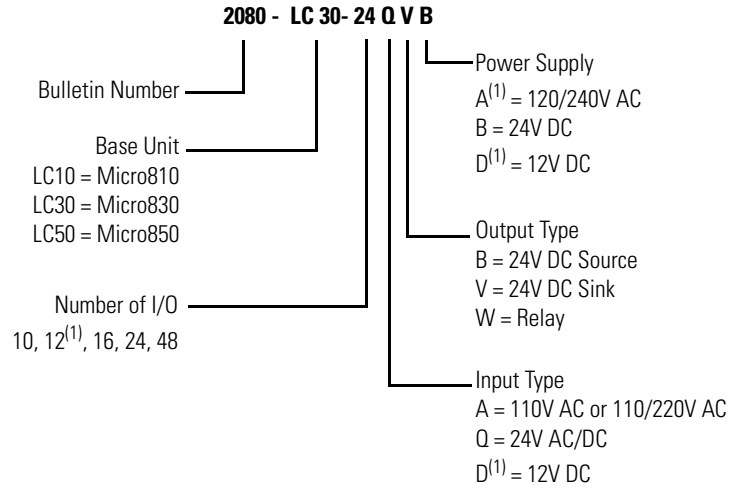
2080 - LC 30- 24 Q V B

Bulletin Number

Base Unit
LC10 = Micro810
LC30 = Micro830
LC50 = Micro850

Number of I/O
10, 12$^{(1)}$, 16, 24, 48

Power Supply
A$^{(1)}$ = 120/240V AC
B = 24V DC
D$^{(1)}$ = 12V DC

Output Type
B = 24V DC Source
V = 24V DC Sink
W = Relay

Input Type
A = 110V AC or 110/220V AC
Q = 24V AC/DC
D$^{(1)}$ = 12V DC